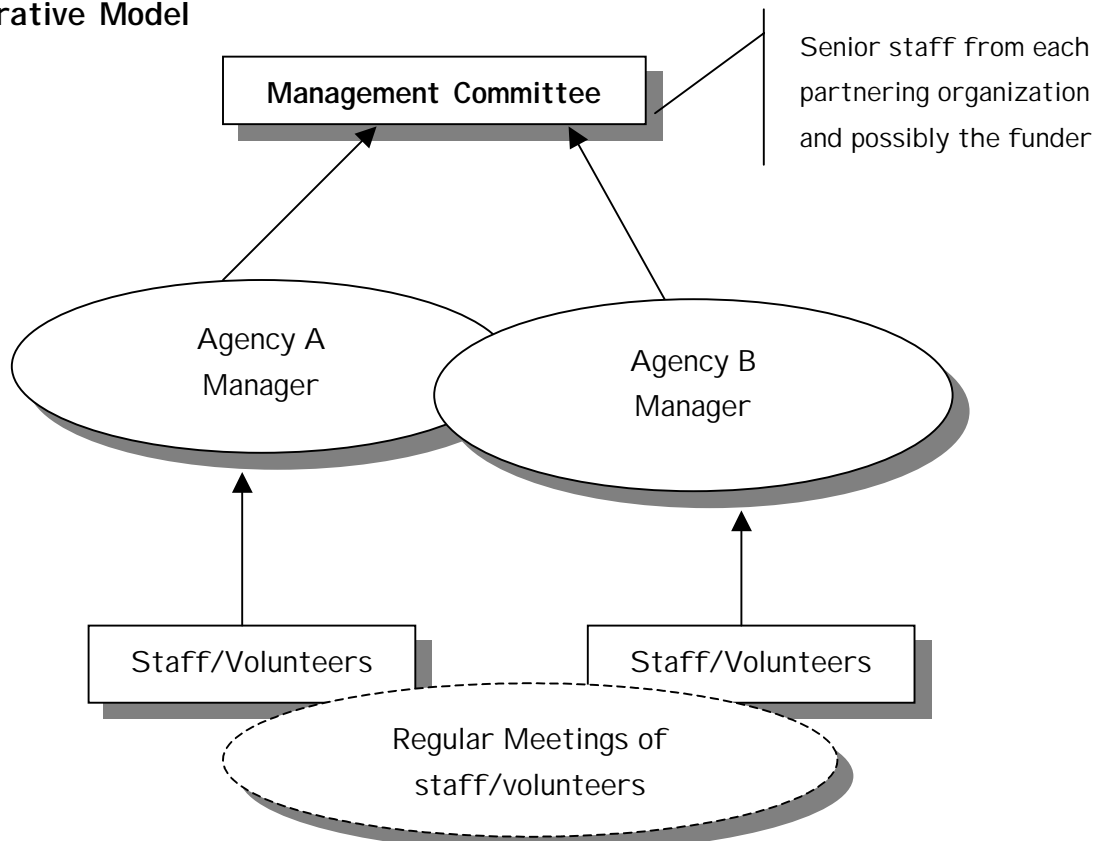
rative Model

Management Committee

Senior staff from each partnering organization and possibly the funder

Agency A Manager

Agency B Manager

Staff/Volunteers

Staff/Volunteers

Regular Meetings of staff/volunteers